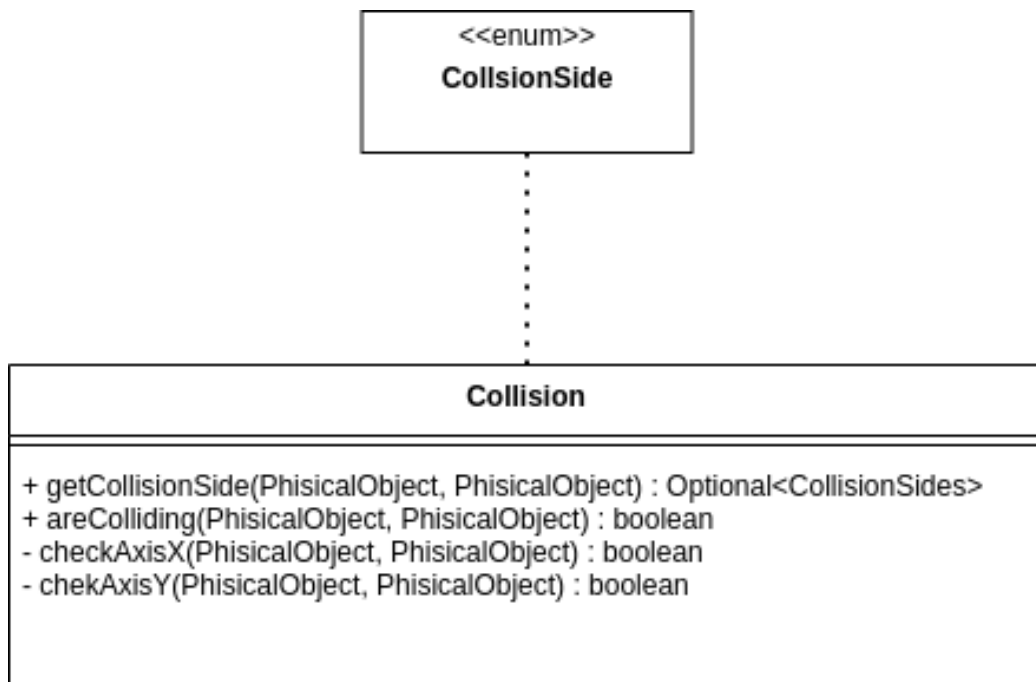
<<enum>>
CollsionSide

Collision

+ getCollisionSide(PhisicalObject, PhisicalObject) : Optional<CollisionSides>
+ areColliding(PhisicalObject, PhisicalObject) : boolean
- checkAxisX(PhisicalObject, PhisicalObject) : boolean
- chekAxisY(PhisicalObject, PhisicalObject) : boolean